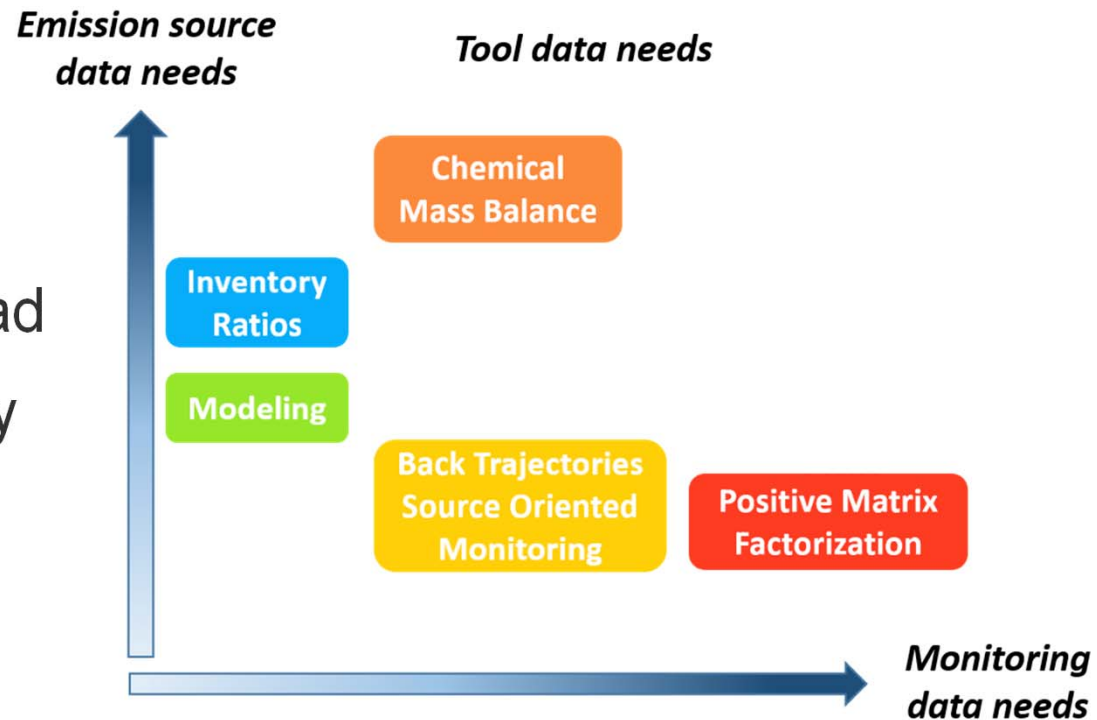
Emission source data needs

Tool data needs

Chemical Mass Balance

ad

Inventory Ratios

y

Modeling

Back Trajectories Source Oriented Monitoring

Positive Matrix Factorization

Monitoring data needs